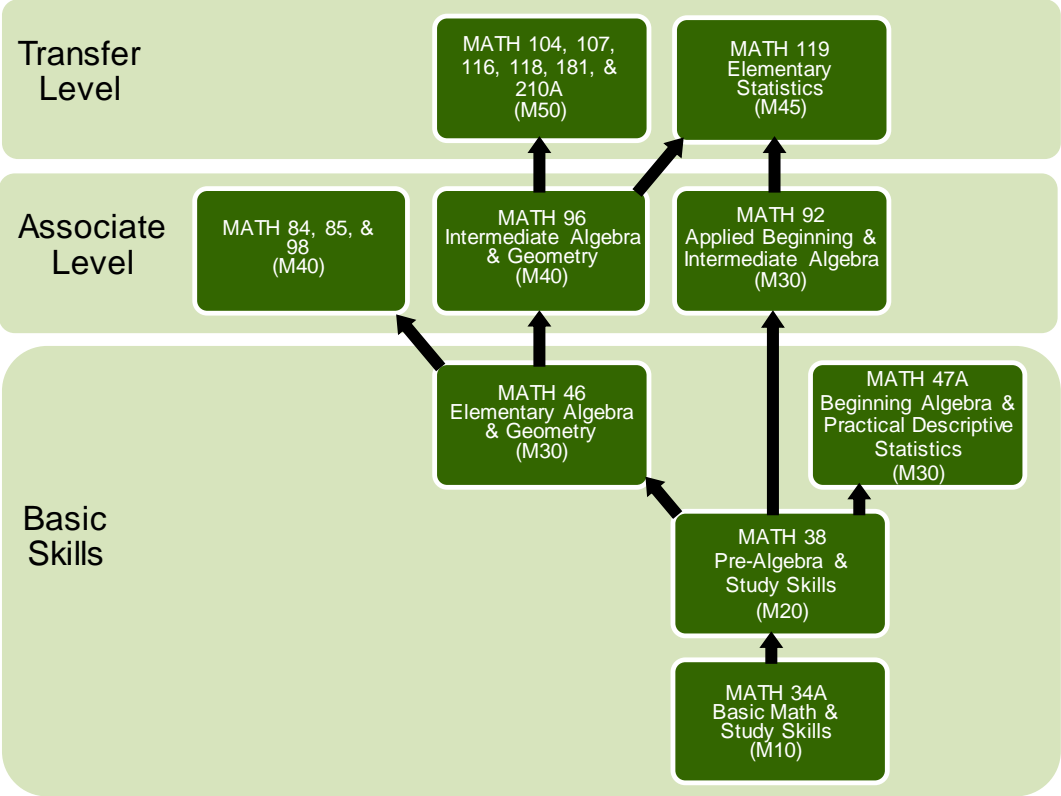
Transfer Level

MATH 104, 107, 116, 118, 181, & 210A (M50)

MATH 119 Elementary Statistics (M45)

Associate Level

MATH 84, 85, & 98 (M40)

MATH 96 Intermediate Algebra & Geometry (M40)

MATH 92 Applied Beginning & Intermediate Algebra (M30)

Basic Skills

MATH 46 Elementary Algebra & Geometry (M30)

MATH 47A Beginning Algebra & Practical Descriptive Statistics (M30)

MATH 38 Pre-Algebra & Study Skills (M20)

MATH 34A Basic Math & Study Skills (M10)